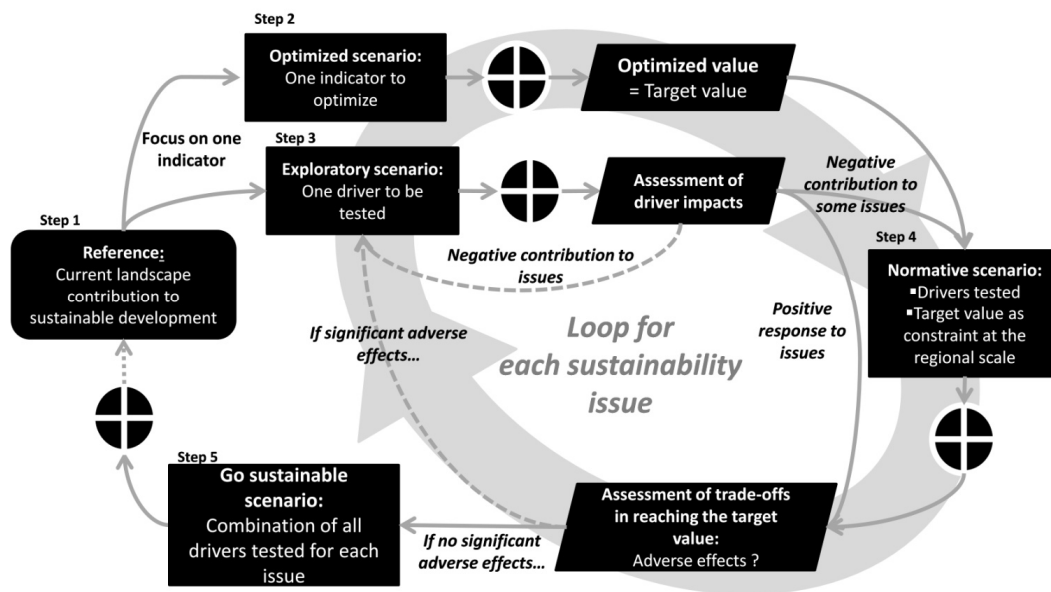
Step 2

Optimized scenario: One indicator to optimize

Optimized value = Target value

Focus on one indicator

Step 3

Exploratory scenario: One driver to be tested

Assessment of driver impacts

Negative contribution to some issues

Step 1

Reference: Current landscape contribution to sustainable development

Negative contribution to issues

Step 4

Normative scenario:
▪Drivers tested
▪Target value as constraint at the regional scale

Positive response to issues

If significant adverse effects…

Loop for each sustainability issue

Step 5

Go sustainable scenario: Combination of all drivers tested for each issue

Assessment of trade-offs in reaching the target value: Adverse effects ?

If no significant adverse effects…